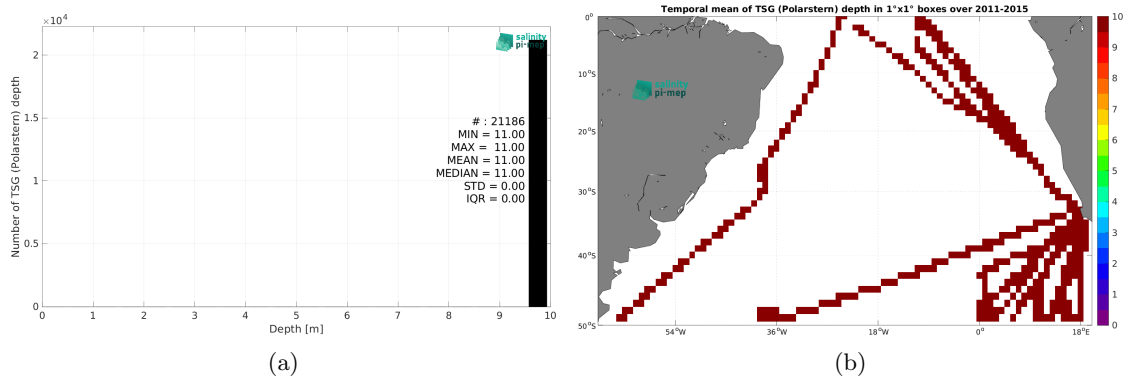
$\times 10^4$
2
1.5
1
0.5
0
Number of TSG (Polarstern) depth
salinity pi-mep
# : 21186
MIN = 11.00
MAX = 11.00
MEAN = 11.00
MEDIAN = 11.00
STD = 0.00
IQR = 0.00
0 1 2 3 4 5 6 7 8 9 10
Depth [m]
(a)

Temporal mean of TSG (Polarstern) depth in 1°x1° boxes over 2011-2015
0°
10°S
20°S
30°S
40°S
50°S
salinity pi-mep
54°W 36°W 18°W 0° 18°E
10
9
8
7
6
5
4
3
2
1
0
(b)